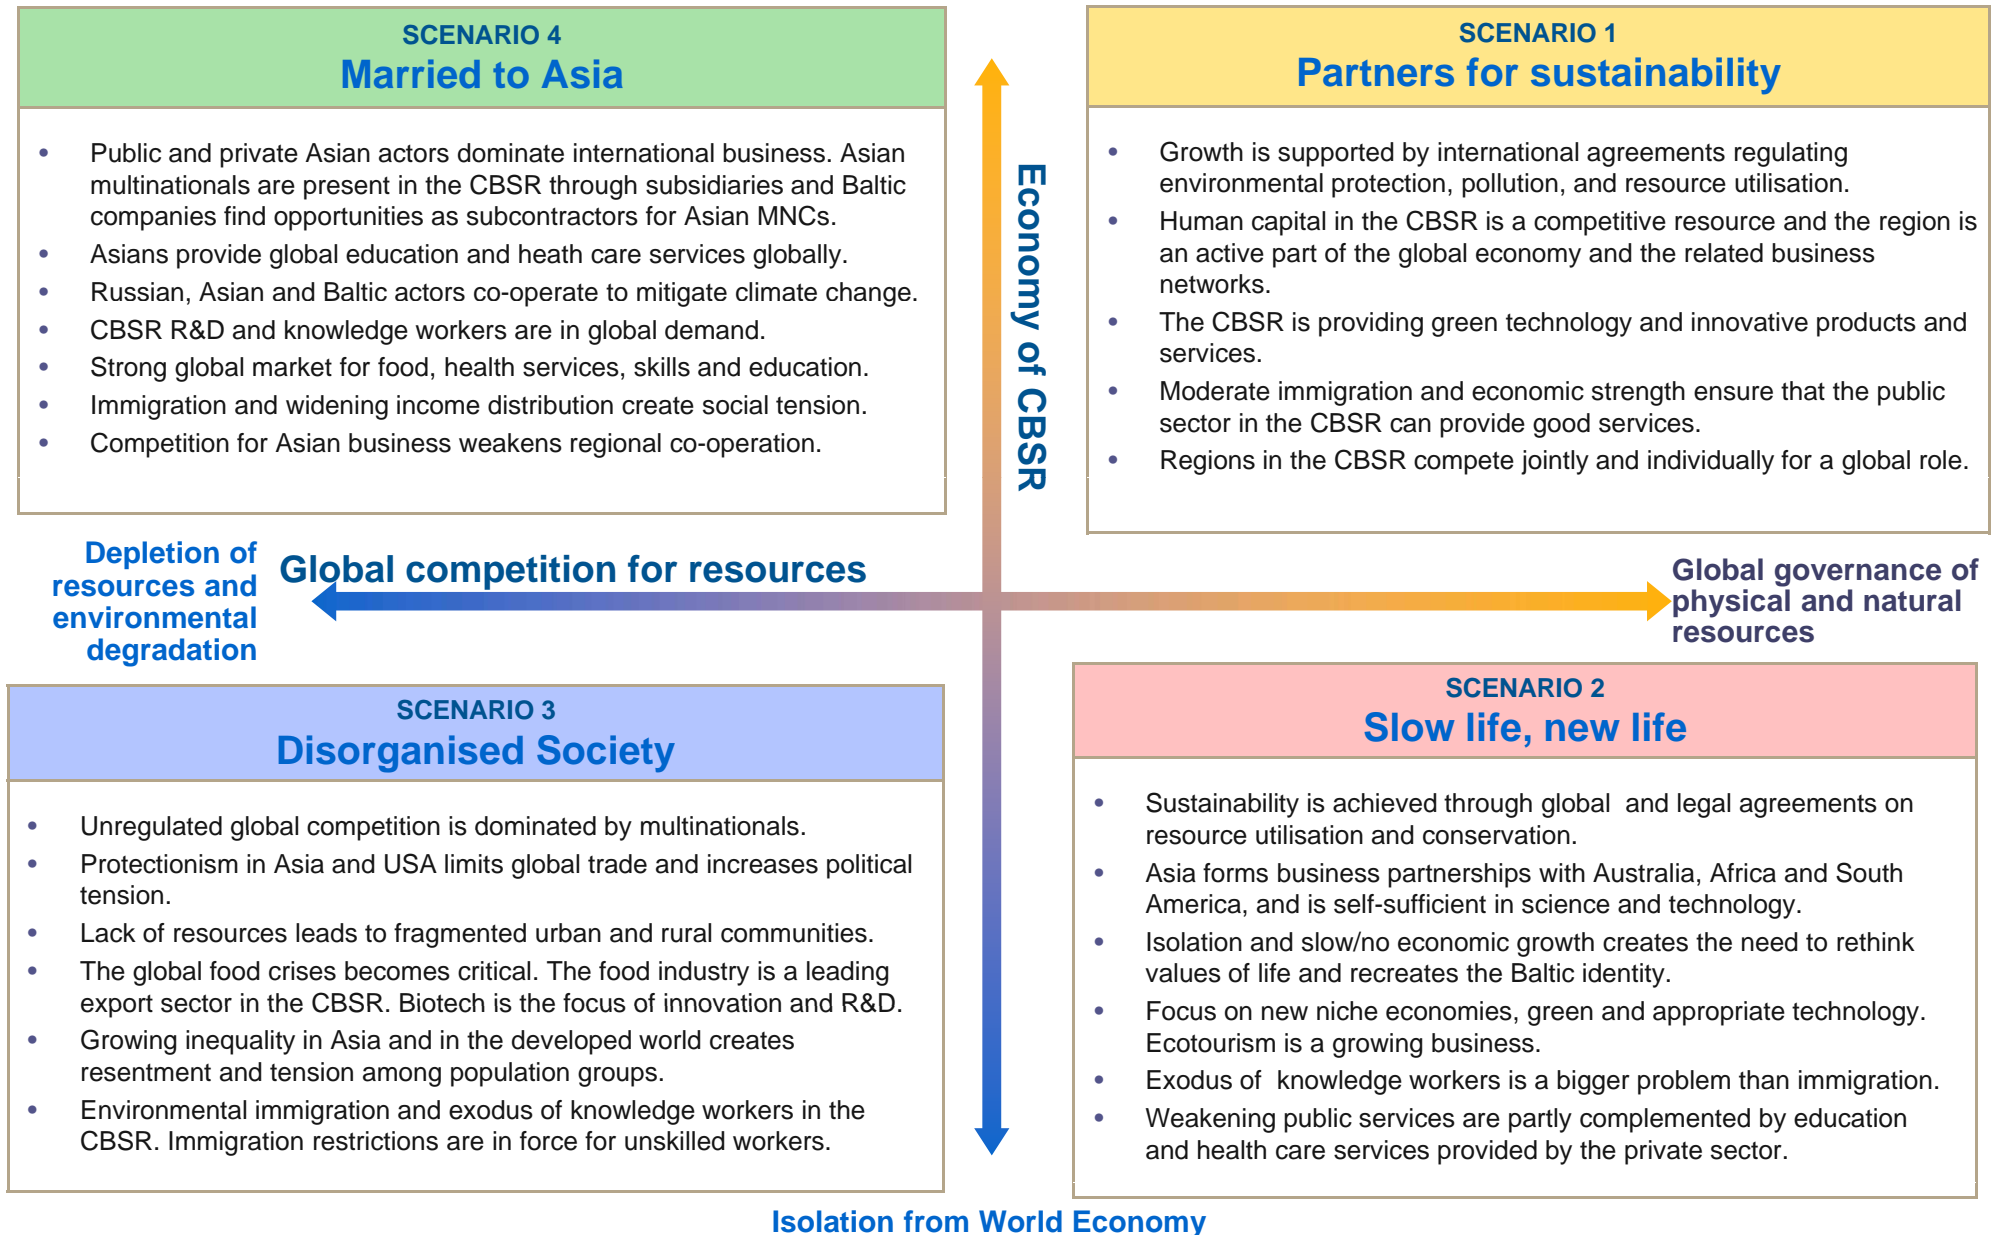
SCENARIO 4
Married to Asia

- Public and private Asian actors dominate international business. Asian multinationals are present in the CBSR through subsidiaries and Baltic companies find opportunities as subcontractors for Asian MNCs.
- Asians provide global education and heath care services globally.
- Russian, Asian and Baltic actors co-operate to mitigate climate change.
- CBSR R&D and knowledge workers are in global demand.
- Strong global market for food, health services, skills and education.
- Immigration and widening income distribution create social tension.
- Competition for Asian business weakens regional co-operation.

Economy of CBSR

SCENARIO 1
Partners for sustainability

- Growth is supported by international agreements regulating environmental protection, pollution, and resource utilisation.
- Human capital in the CBSR is a competitive resource and the region is an active part of the global economy and the related business networks.
- The CBSR is providing green technology and innovative products and services.
- Moderate immigration and economic strength ensure that the public sector in the CBSR can provide good services.
- Regions in the CBSR compete jointly and individually for a global role.

Depletion of resources and environmental degradation

Global competition for resources

Global governance of physical and natural resources

SCENARIO 3
Disorganised Society

- Unregulated global competition is dominated by multinationals.
- Protectionism in Asia and USA limits global trade and increases political tension.
- Lack of resources leads to fragmented urban and rural communities.
- The global food crises becomes critical. The food industry is a leading export sector in the CBSR. Biotech is the focus of innovation and R&D.
- Growing inequality in Asia and in the developed world creates resentment and tension among population groups.
- Environmental immigration and exodus of knowledge workers in the CBSR. Immigration restrictions are in force for unskilled workers.

SCENARIO 2
Slow life, new life

- Sustainability is achieved through global and legal agreements on resource utilisation and conservation.
- Asia forms business partnerships with Australia, Africa and South America, and is self-sufficient in science and technology.
- Isolation and slow/no economic growth creates the need to rethink values of life and recreates the Baltic identity.
- Focus on new niche economies, green and appropriate technology. Ecotourism is a growing business.
- Exodus of knowledge workers is a bigger problem than immigration.
- Weakening public services are partly complemented by education and health care services provided by the private sector.

Isolation from World Economy